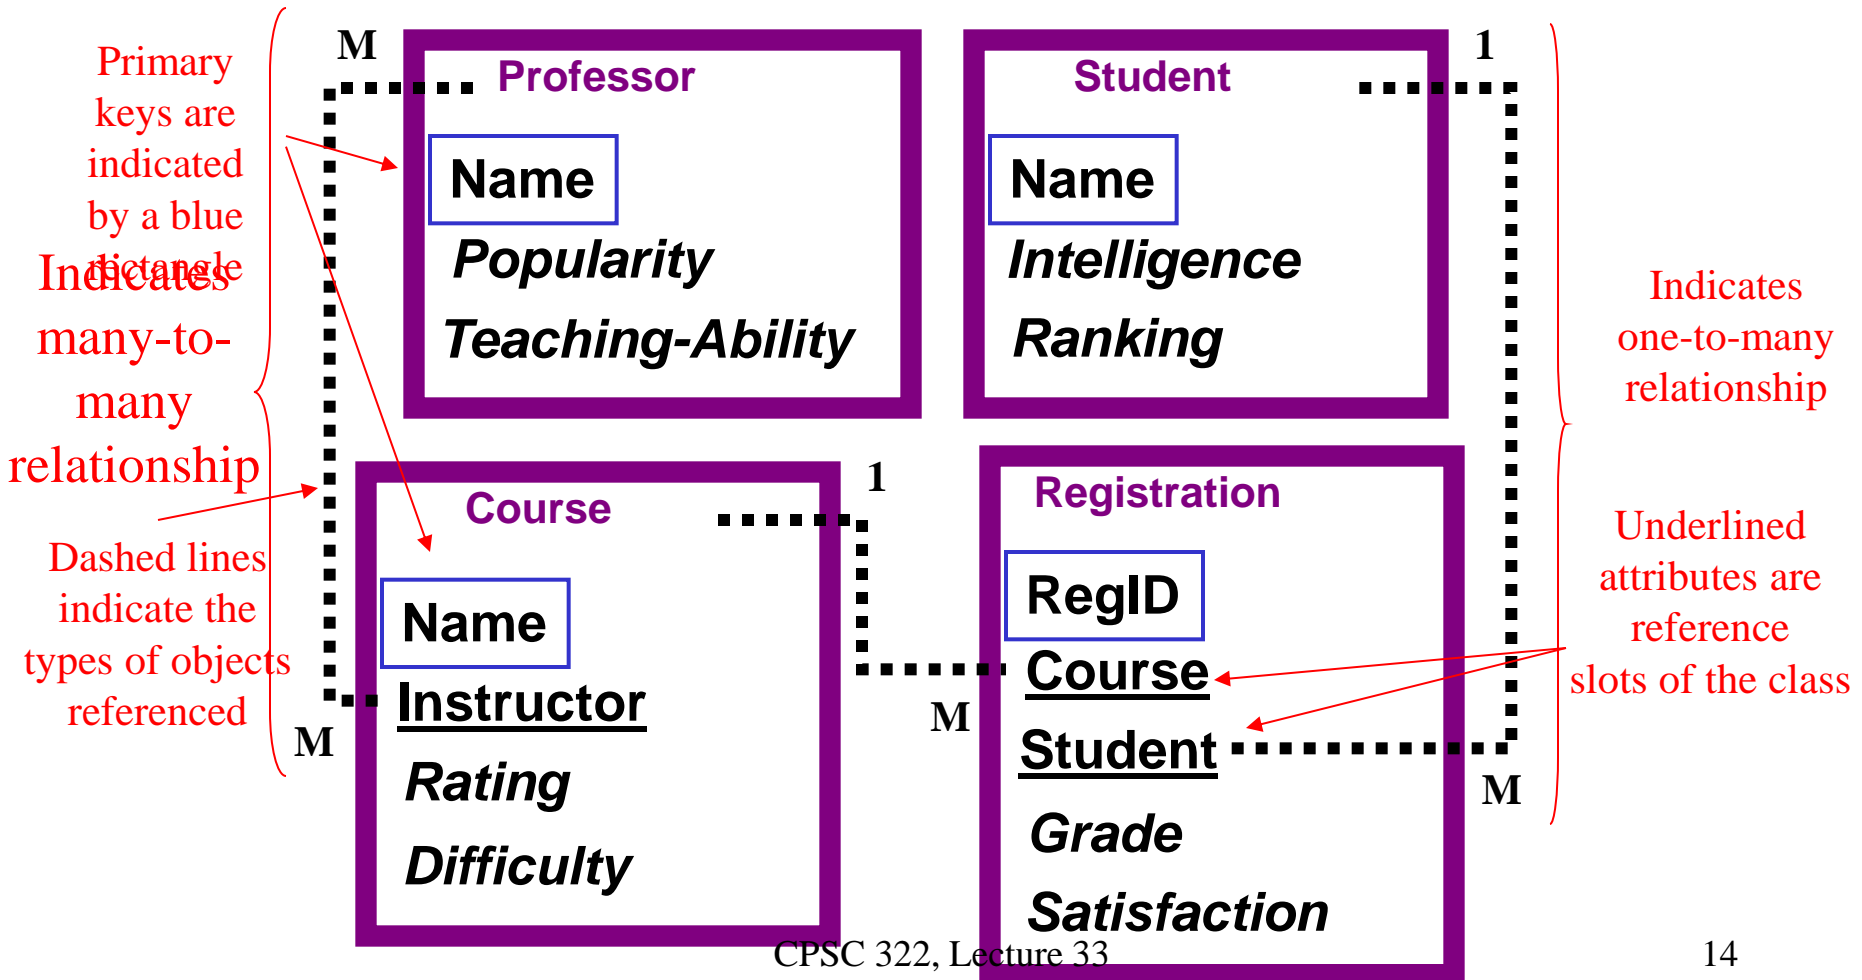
Primary keys are indicated by a blue rectangle

Indicates many-to-many relationship

Dashed lines indicate the types of objects referenced

M

Professor

Name

Popularity

Teaching-Ability

Student

Name

Intelligence

Ranking

1

Indicates one-to-many relationship

M

Course

Name

Instructor

Rating

Difficulty

1

M

Registration

RegID

Course

Student

Grade

Satisfaction

M

Underlined attributes are reference slots of the class

CPSC 322, Lecture 33

14